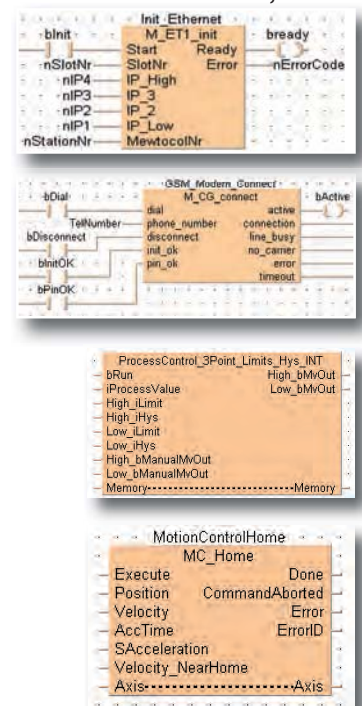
Init_Ethernet
M_ET1_init
bInit
Start
Ready
bready
nSlotNr
SlotNr
Error
nErrorCode
nIP4
IP_High
nIP3
IP_3
nIP2
IP_2
nIP1
IP_Low
nStationNr
MewtocolNr

GSM_Modem_Connect
M_CG_connect
bDial
dial
active
bActive
TelNumber
phone_number
connection
bDisconnect
disconnect
line_busy
bInitOK
init_ok
no_carrier
bPinOK
pin_ok
error
timeout

ProcessControl_3Point_Limits_Hys_INT
bRun
High_bMvOut
iProcessValue
Low_bMvOut
High_iLimit
High_iHys
Low_iLimit
Low_iHys
High_bManualMvOut
Low_bManualMvOut
Memory
Memory

MotionControlHome
MC_Home
Execute
Done
Position
CommandAborted
Velocity
Error
AccTime
ErrorID
SAcceleration
Velocity_NearHome
Axis
Axis